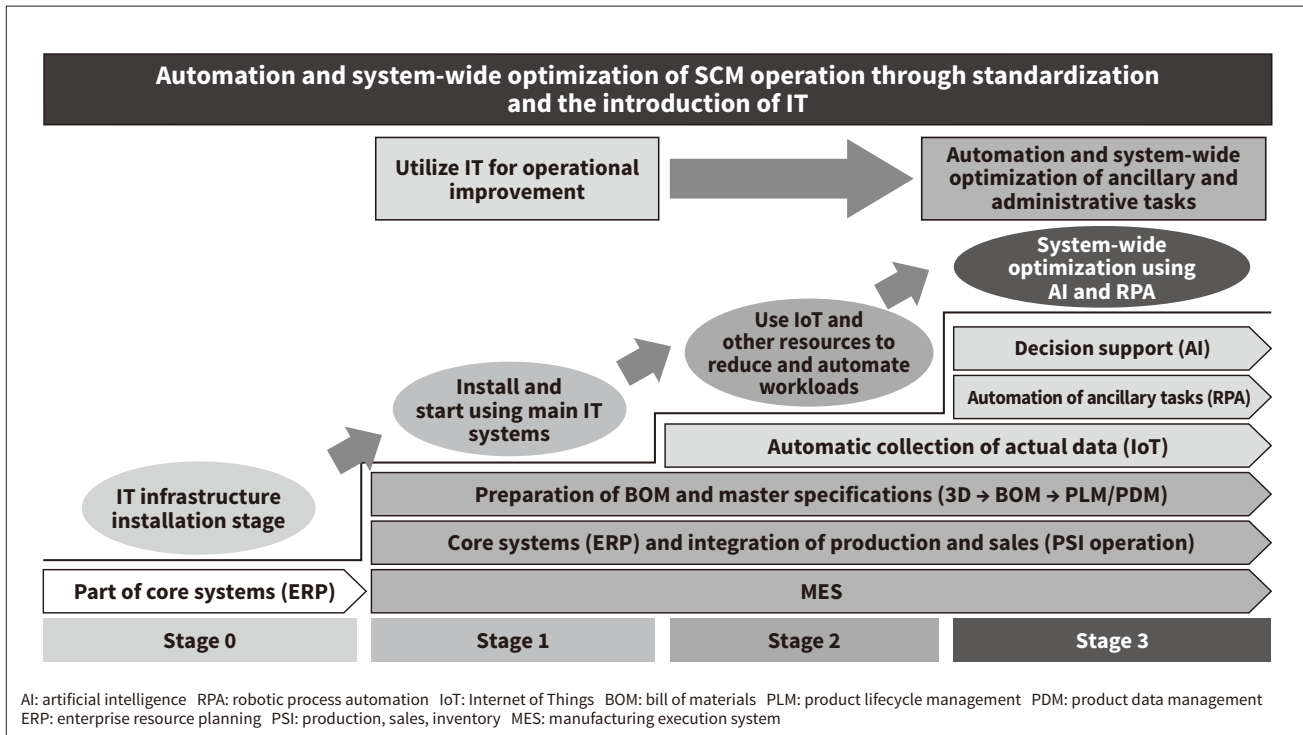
Automation and system-wide optimization of SCM operation through standardization and the introduction of IT

Utilize IT for operational improvement

Automation and system-wide optimization of ancillary and administrative tasks

System-wide optimization using AI and RPA

Use IoT and other resources to reduce and automate workloads

Install and start using main IT systems

IT infrastructure installation stage

Decision support (AI)

Automation of ancillary tasks (RPA)

Automatic collection of actual data (IoT)

Preparation of BOM and master specifications (3D → BOM → PLM/PDM)

Core systems (ERP) and integration of production and sales (PSI operation)

Part of core systems (ERP)

MES

Stage 0

Stage 1

Stage 2

Stage 3

AI: artificial intelligence RPA: robotic process automation IoT: Internet of Things BOM: bill of materials PLM: product lifecycle management PDM: product data management ERP: enterprise resource planning PSI: production, sales, inventory MES: manufacturing execution system